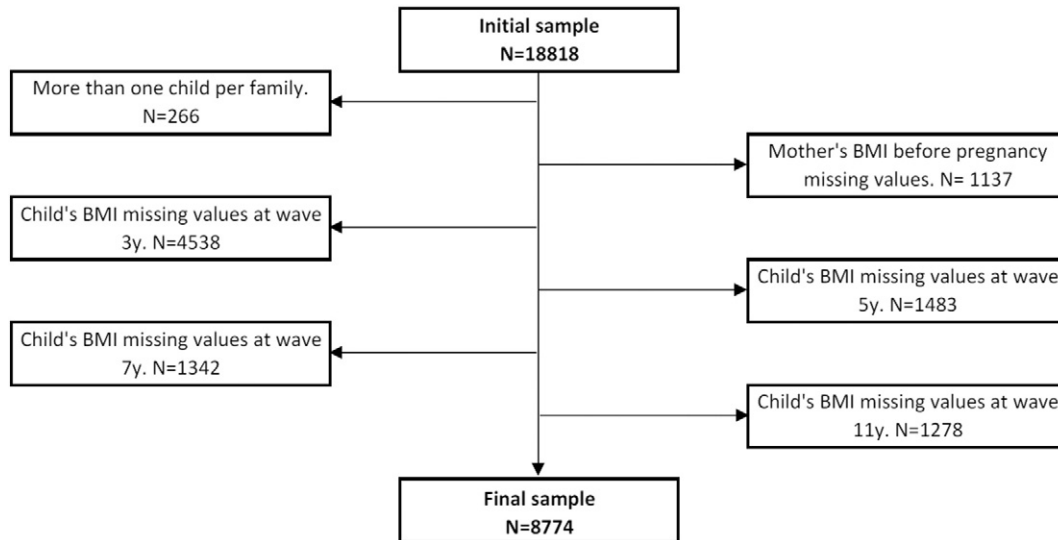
Initial sample
N=18818

More than one child per family.
N=266

Mother's BMI before pregnancy missing values. N= 1137

Child's BMI missing values at wave 3y. N=4538

Child's BMI missing values at wave 5y. N=1483

Child's BMI missing values at wave 7y. N=1342

Child's BMI missing values at wave 11y. N=1278

Final sample
N=8774